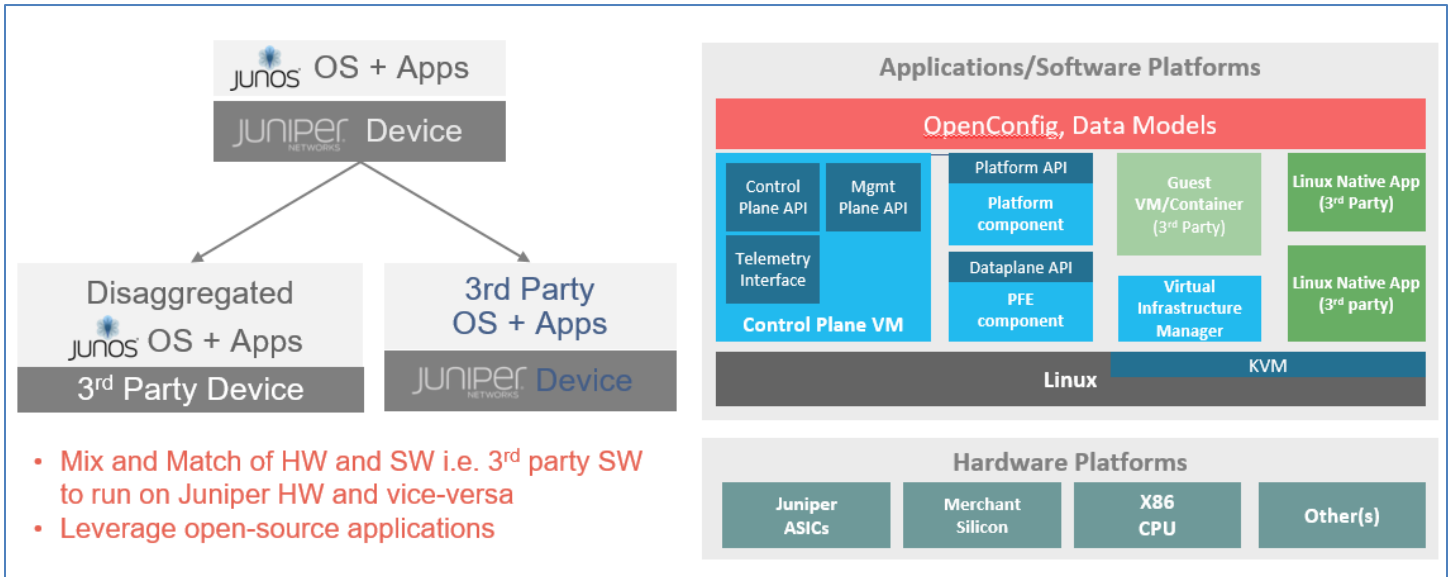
JUNOS OS + Apps

JUNIPER NETWORKS Device

Disaggregated JUNOS OS + Apps

3$^{rd}$ Party Device

3rd Party OS + Apps

JUNIPER NETWORKS Device

• Mix and Match of HW and SW i.e. 3$^{rd}$ party SW to run on Juniper HW and vice-versa
• Leverage open-source applications

Applications/Software Platforms

OpenConfig, Data Models

Control Plane API

Mgmt Plane API

Telemetry Interface

Control Plane VM

Platform API

Platform component

Dataplane API

PFE component

Guest VM/Container (3$^{rd}$ Party)

Virtual Infrastructure Manager

Linux Native App (3$^{rd}$ Party)

Linux Native App (3$^{rd}$ party)

Linux

KVM

Hardware Platforms

Juniper ASICs

Merchant Silicon

X86 CPU

Other(s)